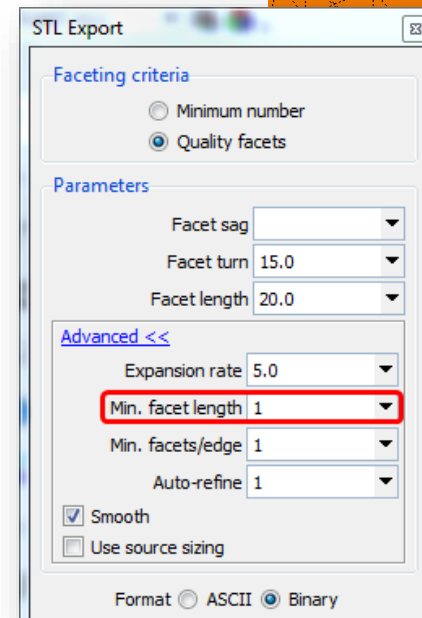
STL Export

Faceting criteria

Minimum number

Quality facets

Parameters

Facet sag

Facet turn 15.0

Facet length 20.0

Advanced <<

Expansion rate 5.0

Min. facet length 1

Min. facets/edge 1

Auto-refine 1

Smooth

Use source sizing

Format ASCII Binary